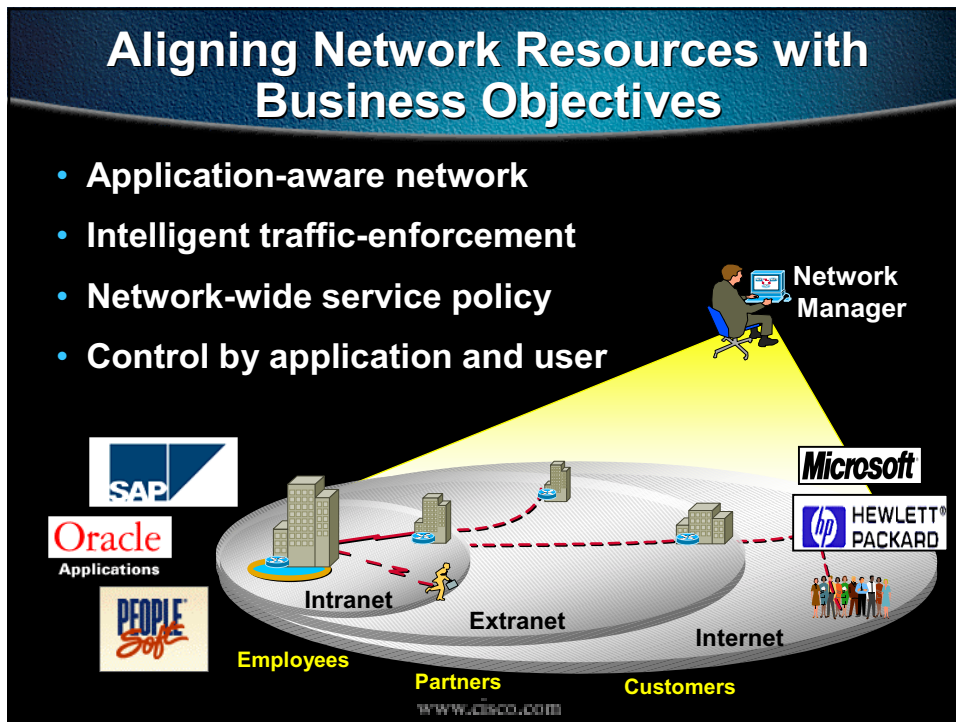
Aligning Network Resources with Business Objectives

• Application-aware network
• Intelligent traffic-enforcement
• Network-wide service policy
• Control by application and user

Network Manager

SAP

Oracle
Applications

PEOPLE Soft

Microsoft

hp HEWLETT® PACKARD

Intranet

Extranet

Internet

Employees

Partners

Customers

www.cisco.com